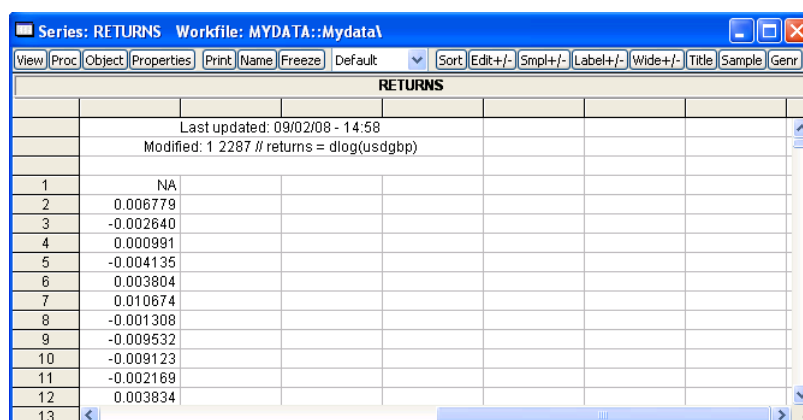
Series: RETURNS Workfile: MYDATA::Mydata\

View Proc Object Properties Print Name Freeze Default Sort Edit+/- Smpl+/- Label+/- Wide+/- Title Sample Genr

RETURNS

Last updated: 09/02/08 - 14:58
Modified: 1 2287 // returns = dlog(usdgbp)

| | |
|---|---|
| 1 | NA |
| 2 | 0.006779 |
| 3 | -0.002640 |
| 4 | 0.000991 |
| 5 | -0.004135 |
| 6 | 0.003804 |
| 7 | 0.010674 |
| 8 | -0.001308 |
| 9 | -0.009532 |
| 10 | -0.009123 |
| 11 | -0.002169 |
| 12 | 0.003834 |
| 13 | |